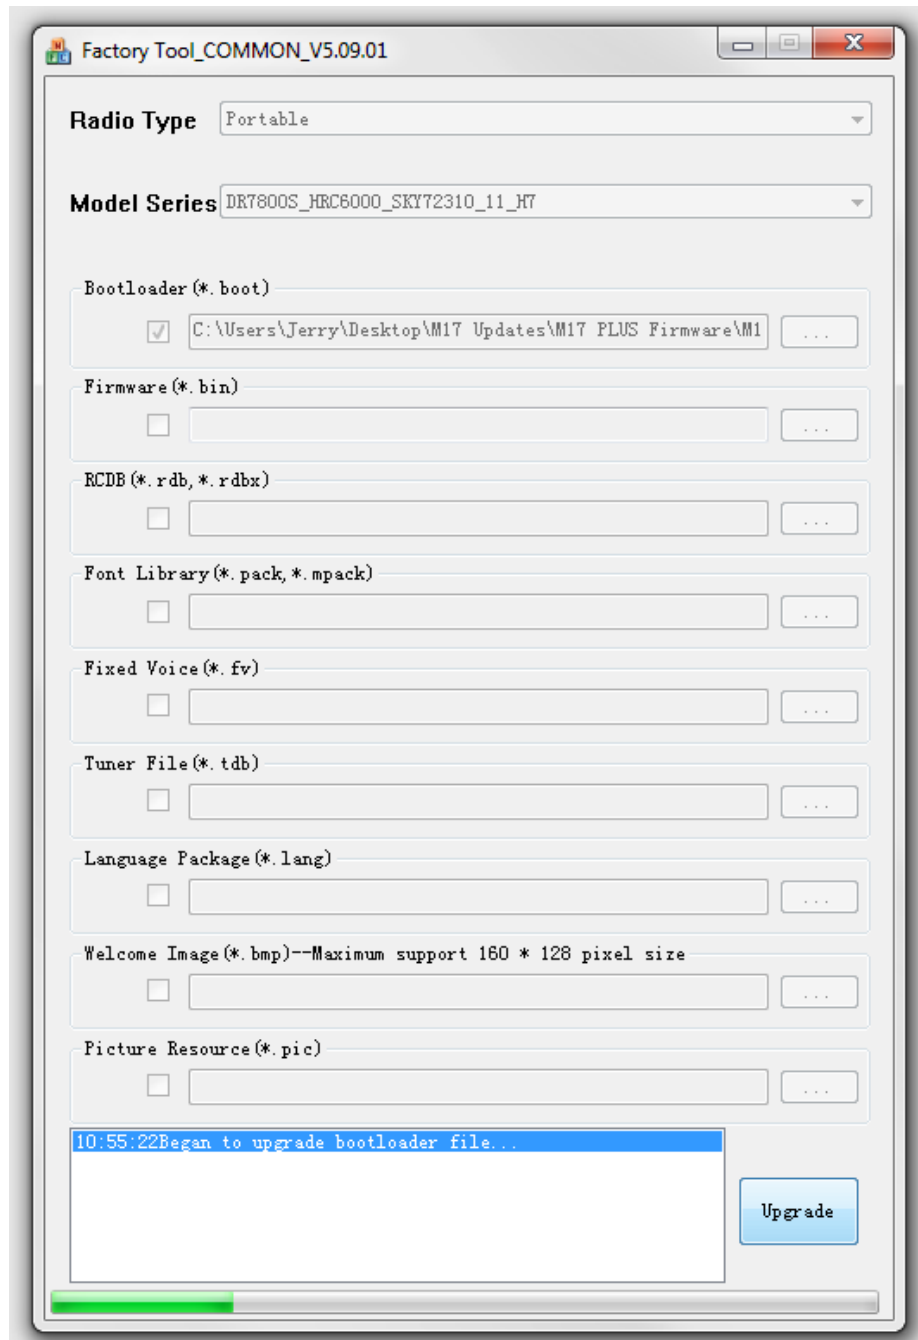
Factory Tool_COMMON_V5.09.01

Radio Type Portable

Model Series DR7800S_HRC6000_SKY72310_11_H7

Bootloader (*. boot)

C:\Users\Jerry\Desktop\M17 Updates\M17 PLUS Firmware\M1 ...

Firmware (*. bin)

...

RCDB (*. rdb, *. rdbx)

...

Font Library (*. pack, *. mpack)

...

Fixed Voice (*. fv)

...

Tuner File (*. tdb)

...

Language Package (*. lang)

...

Welcome Image (*. bmp)--Maximum support 160 * 128 pixel size

...

Picture Resource (*. pic)

...

10:55:22Began to upgrade bootloader file...

Upgrade